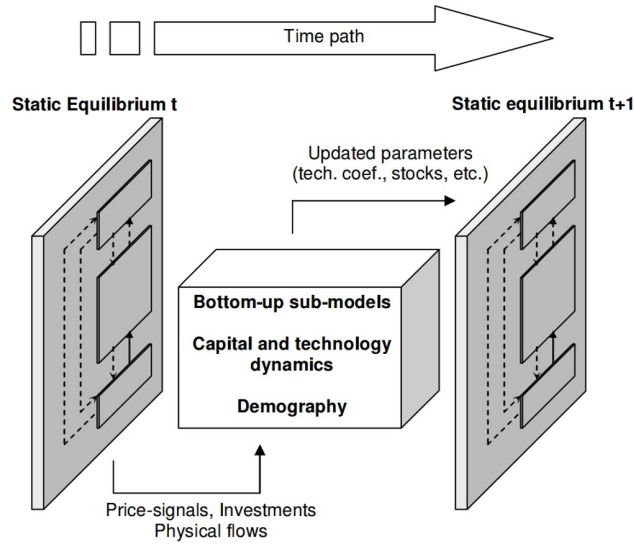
Time path

Static Equilibrium t

Static equilibrium t+1

Updated parameters (tech. coef., stocks, etc.)

Bottom-up sub-models

Capital and technology dynamics

Demography

Price-signals, Investments Physical flows